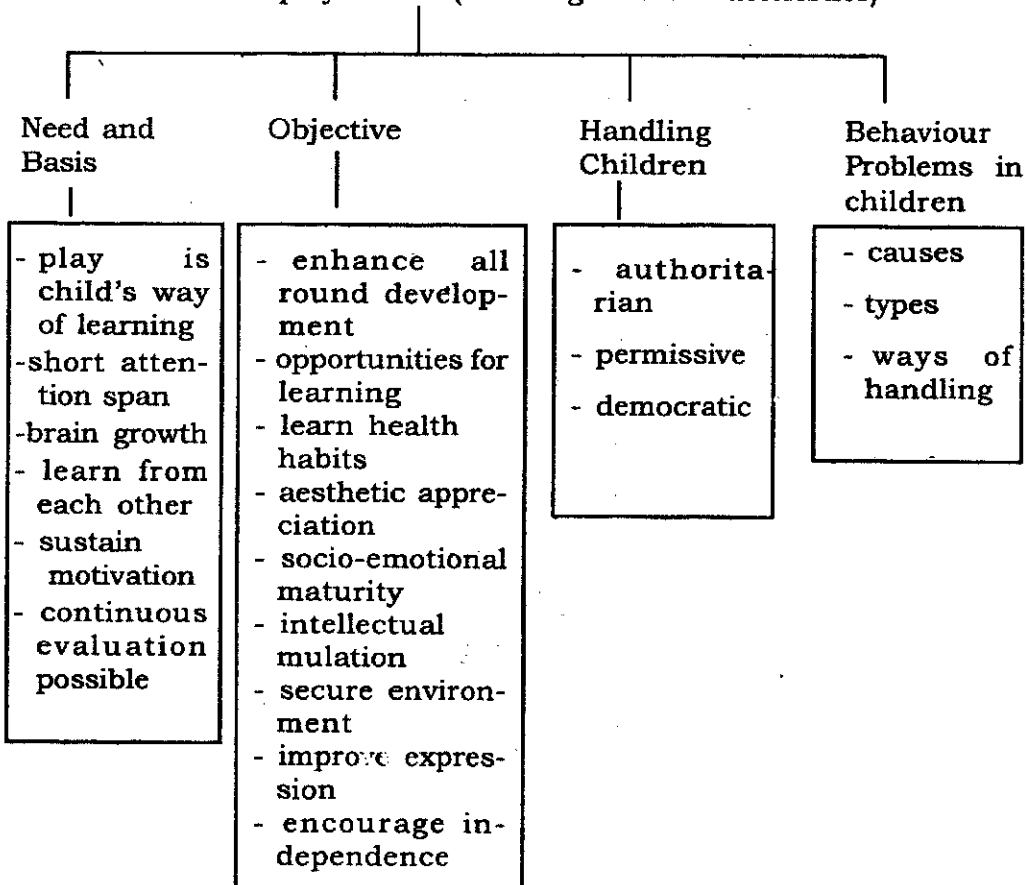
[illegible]

Need and Basis

- play is child's way of learning
-short attention span
-brain growth
- learn from each other
- sustain motivation
- continuous evaluation possible

Objective

- enhance all round development
- opportunities for learning
- learn health habits
- aesthetic appreciation
- socio-emotional maturity
- intellectual mulation
- secure environment
- improve expression
- encourage independence

Handling Children

- authoritarian
- permissive
- democratic

Behaviour Problems in children

- causes
- types
- ways of handling